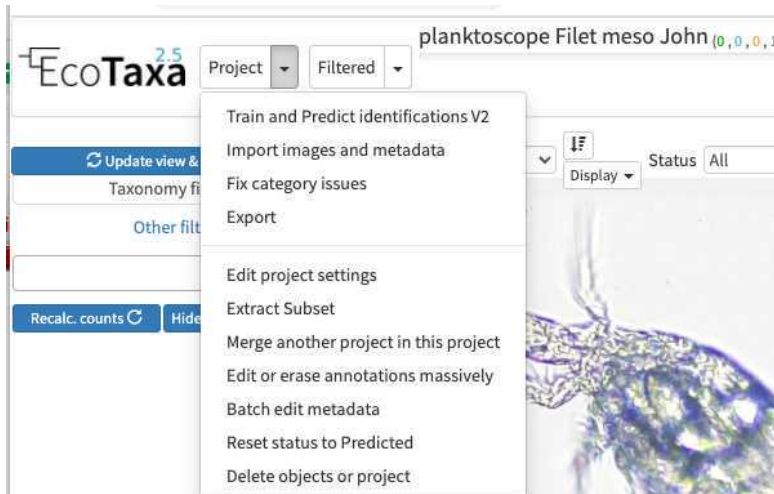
EcoTaxa 2.5 Project Filtered

planktoscope Filet meso John (0, 0, 0, 1

Update view &
Taxonomy fi
Other filt
Recalc. counts
Hide

Display
Status All

Train and Predict identifications V2
Import images and metadata
Fix category issues
Export

Edit project settings
Extract Subset
Merge another project in this project
Edit or erase annotations massively
Batch edit metadata
Reset status to Predicted
Delete objects or project